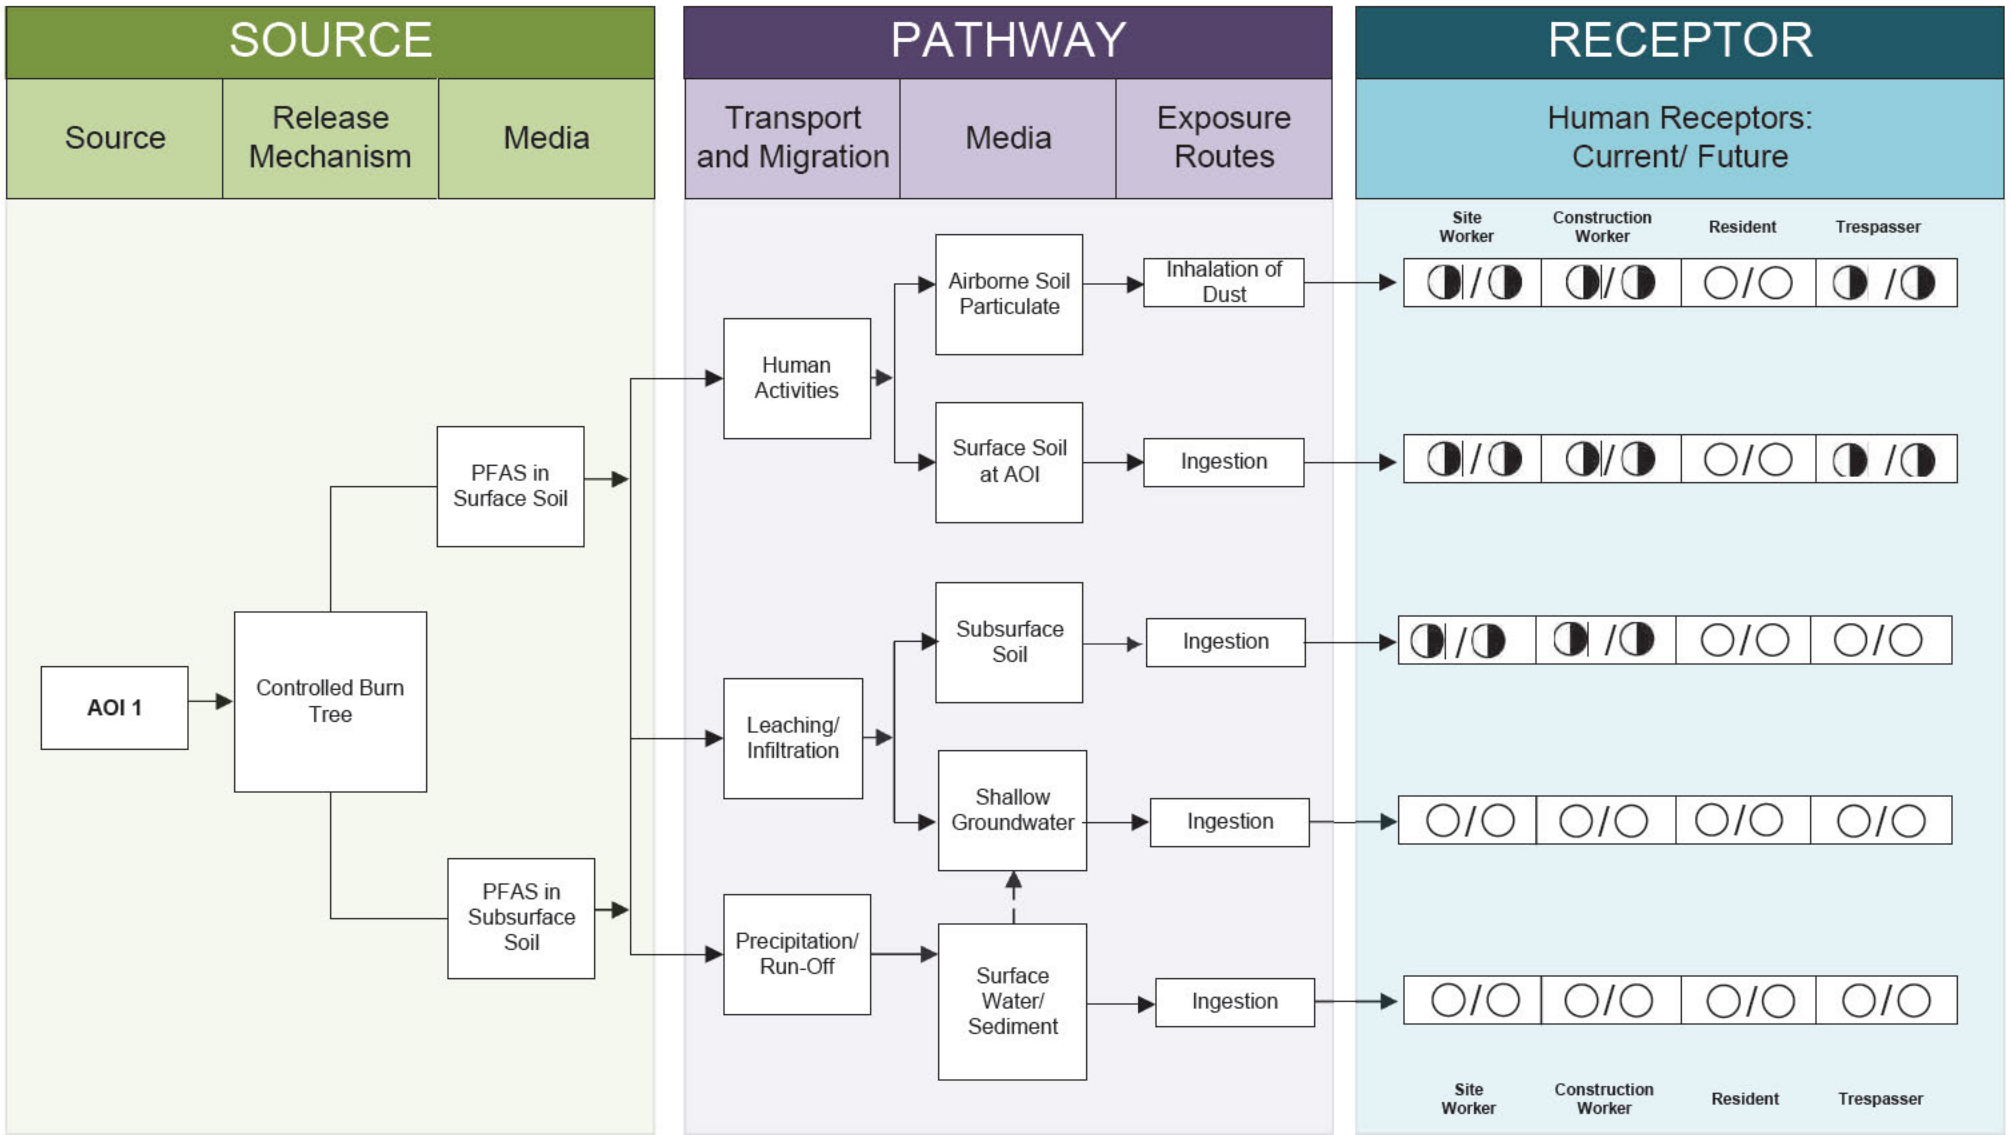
SOURCE

| Source | Release Mechanism | Media |
|---|---|---|

PATHWAY

| Transport and Migration | Media | Exposure Routes |
|---|---|---|

RECEPTOR

Human Receptors: Current/ Future

Site Worker
Construction Worker
Resident
Trespasser

AOI 1

Controlled Burn Tree

PFAS in Surface Soil

PFAS in Subsurface Soil

Human Activities

Leaching/ Infiltration

Precipitation/ Run-Off

Airborne Soil Particulate

Surface Soil at AOI

Subsurface Soil

Shallow Groundwater

Surface Water/ Sediment

Inhalation of Dust

Ingestion

Ingestion

Ingestion

Ingestion

Site Worker
Construction Worker
Resident
Trespasser